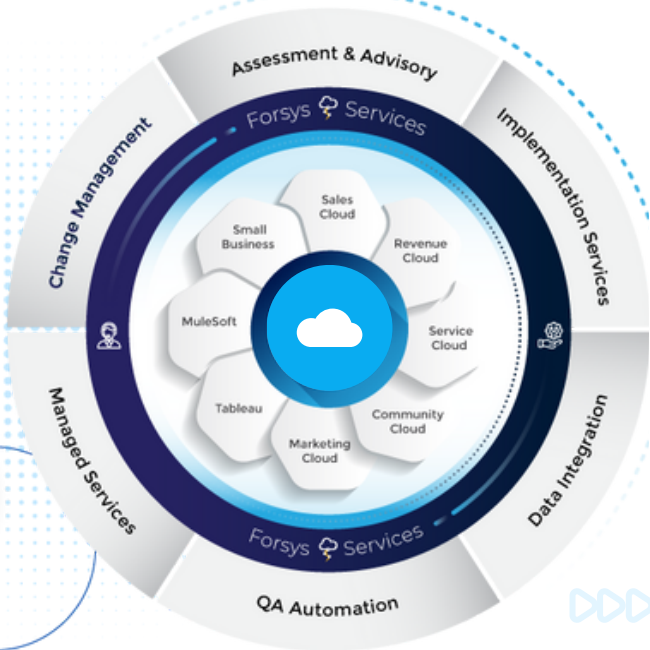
Assessment & Advisory

Implementation Services

Data Integration

QA Automation

Managed Services

Change Management

Forsys Services

Forsys Services

Sales Cloud

Revenue Cloud

Service Cloud

Community Cloud

Marketing Cloud

Tableau

MuleSoft

Small Business